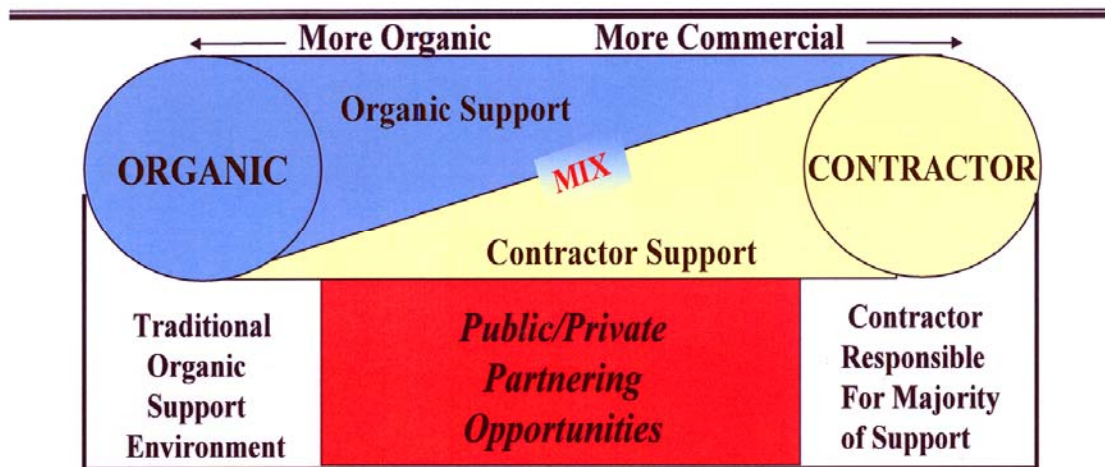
More Organic More Commercial

Organic Support

ORGANIC

MIX

CONTRACTOR

Contractor Support

Traditional Organic Support Environment

*Public/Private Partnering Opportunities*

Contractor Responsible For Majority of Support